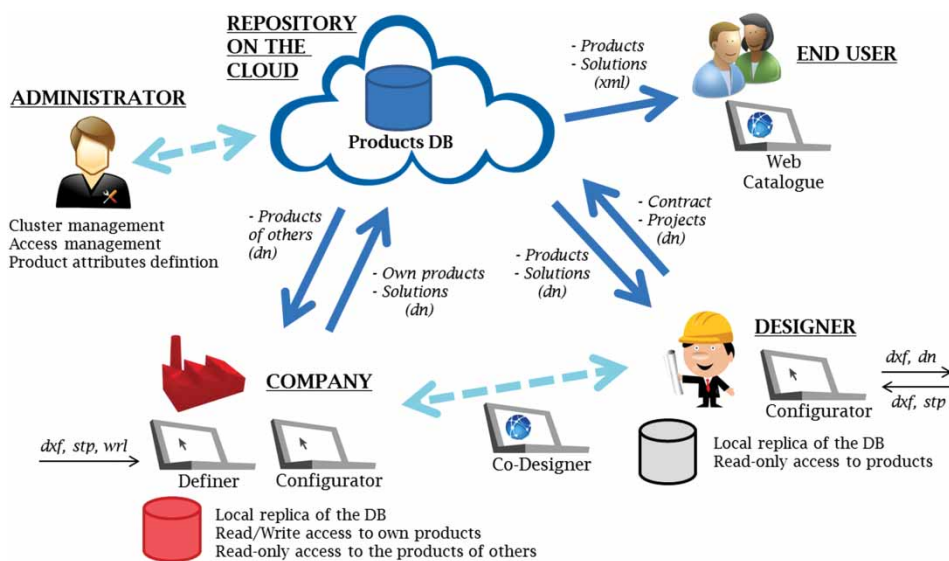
REPOSITORY ON THE CLOUD

Products DB

- Products
- Solutions
(xml)

END USER

Web Catalogue

ADMINISTRATOR

Cluster management
Access management
Product attributes defintion

- Products of others
(dn)

- Own products
- Solutions
(dn)

- Products
- Solutions
(dn)

- Contract
- Projects
(dn)

DESIGNER

dxf, dn

dxf, stp

Configurator

Local replica of the DB
Read-only access to products

COMPANY

dxf, stp, wrl

Definer

Configurator

Co-Designer

Local replica of the DB
Read/Write access to own products
Read-only access to the products of others